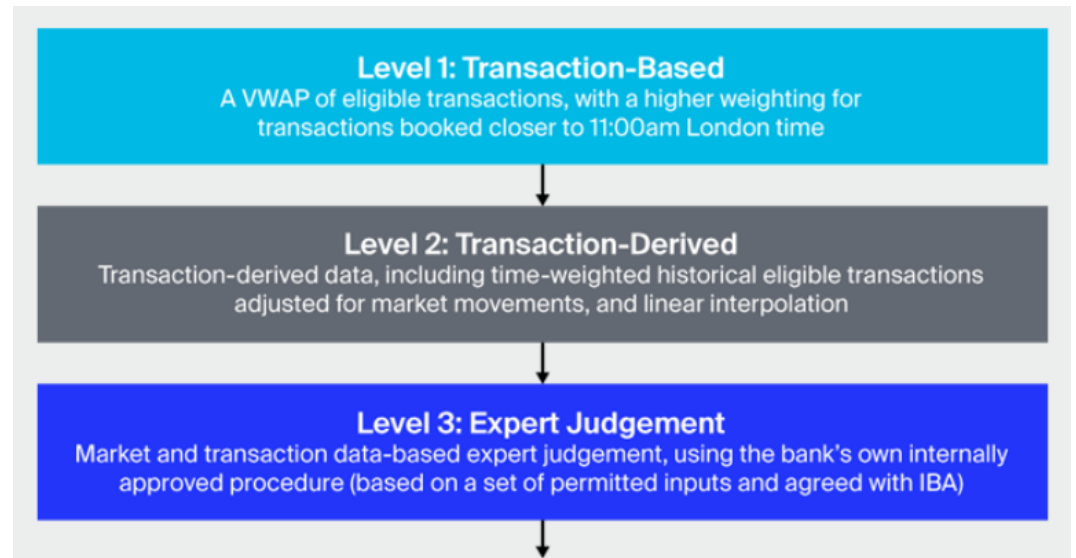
Level 1: Transaction-Based
A VWAP of eligible transactions, with a higher weighting for transactions booked closer to 11:00am London time

Level 2: Transaction-Derived
Transaction-derived data, including time-weighted historical eligible transactions adjusted for market movements, and linear interpolation

Level 3: Expert Judgement
Market and transaction data-based expert judgement, using the bank's own internally approved procedure (based on a set of permitted inputs and agreed with IBA)